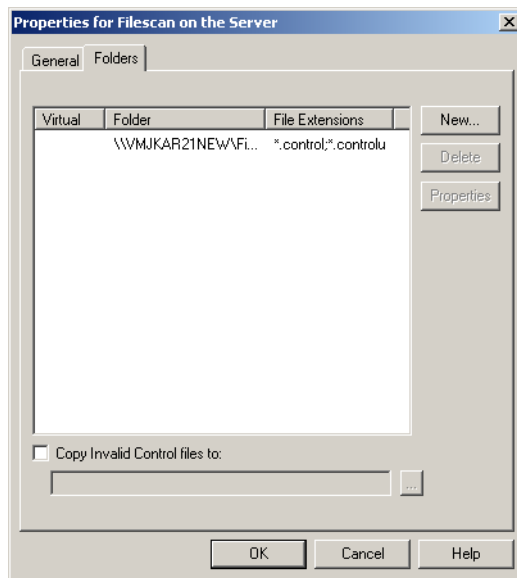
Properties for Filescan on the Server

General Folders

| Virtual | Folder | File Extensions |
|---|---|---|
| | \\VMJKAR21NEW\Fi... | *.control;*.controlu |

New...
Delete
Properties

Copy Invalid Control files to:

...

OK Cancel Help